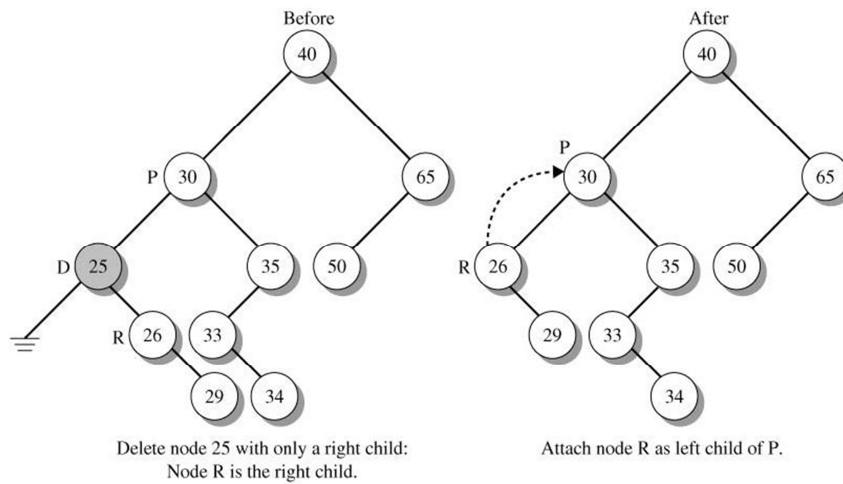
Before

40

P 30

65

D 25

35

50

R 26

33

29

34

Delete node 25 with only a right child: Node R is the right child.

After

40

P

30

65

R 26

35

50

29

33

34

Attach node R as left child of P.